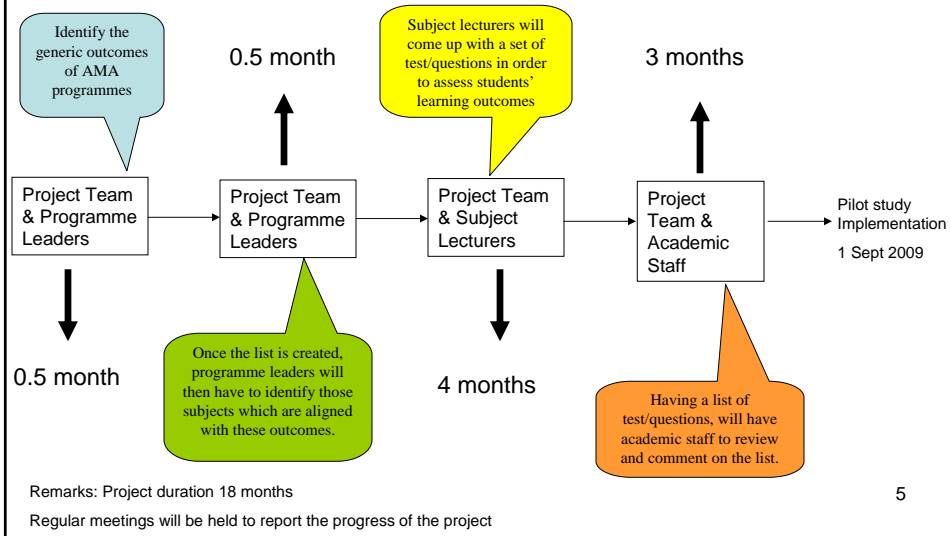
Identify the generic outcomes of AMA programmes

0.5 month

Subject lecturers will come up with a set of test/questions in order to assess students' learning outcomes

3 months

Project Team & Programme Leaders

Project Team & Programme Leaders

Project Team & Subject Lecturers

Project Team & Academic Staff

Pilot study Implementation

1 Sept 2009

0.5 month

Once the list is created, programme leaders will then have to identify those subjects which are aligned with these outcomes.

4 months

Having a list of test/questions, will have academic staff to review and comment on the list.

Remarks: Project duration 18 months

5

Regular meetings will be held to report the progress of the project